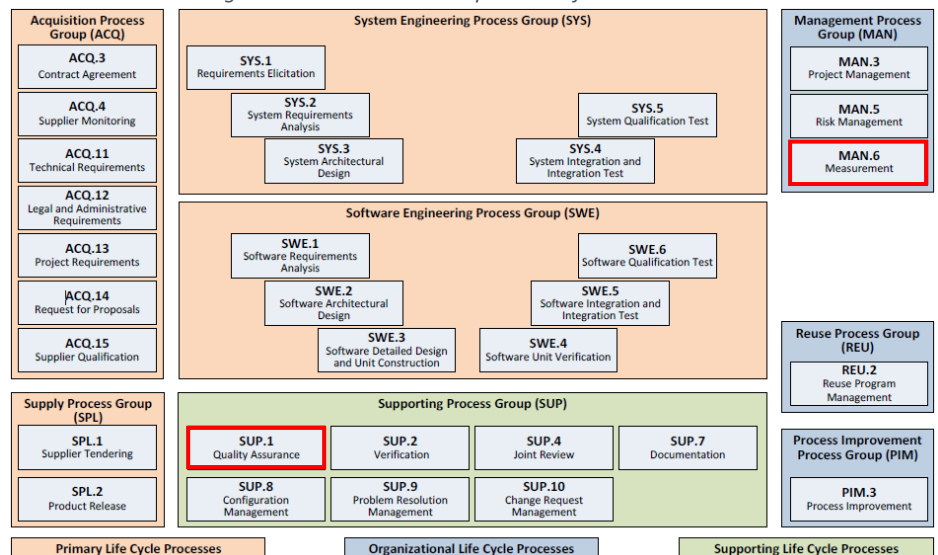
Acquisition Process Group (ACQ)

ACQ.3
Contract Agreement

ACQ.4
Supplier Monitoring

ACQ.11
Technical Requirements

ACQ.12
Legal and Administrative Requirements

ACQ.13
Project Requirements

ACQ.14
Request for Proposals

ACQ.15
Supplier Qualification

System Engineering Process Group (SYS)

SYS.1
Requirements Elicitation

SYS.2
System Requirements Analysis

SYS.3
System Architectural Design

SYS.5
System Qualification Test

SYS.4
System Integration and Integration Test

Software Engineering Process Group (SWE)

SWE.1
Software Requirements Analysis

SWE.2
Software Architectural Design

SWE.3
Software Detailed Design and Unit Construction

SWE.6
Software Qualification Test

SWE.5
Software Integration and Integration Test

SWE.4
Software Unit Verification

Management Process Group (MAN)

MAN.3
Project Management

MAN.5
Risk Management

MAN.6
Measurement

Reuse Process Group (REU)

REU.2
Reuse Program Management

Supply Process Group (SPL)

SPL.1
Supplier Tendering

SPL.2
Product Release

Supporting Process Group (SUP)

SUP.1
Quality Assurance

SUP.2
Verification

SUP.4
Joint Review

SUP.7
Documentation

SUP.8
Configuration Management

SUP.9
Problem Resolution Management

SUP.10
Change Request Management

Process Improvement Process Group (PIM)

PIM.3
Process Improvement

Primary Life Cycle Processes

Organizational Life Cycle Processes

Supporting Life Cycle Processes